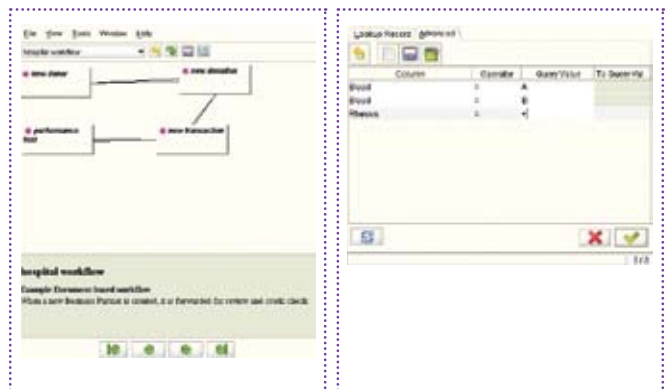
File View Tools Window Help

hospital workflow

new donor

new donation

performance test

new transaction

hospital workflow

Example Document based workflow

When a new Business Partner is created, it is forwarded for review and credit check.

Lookup Record Advanced

| Column | Operator | Query Value | To Query Value |
|---|---|---|---|
| Blood | = | A | |
| Blood | = | B | |
| Rhesus | = | + | |

1/1